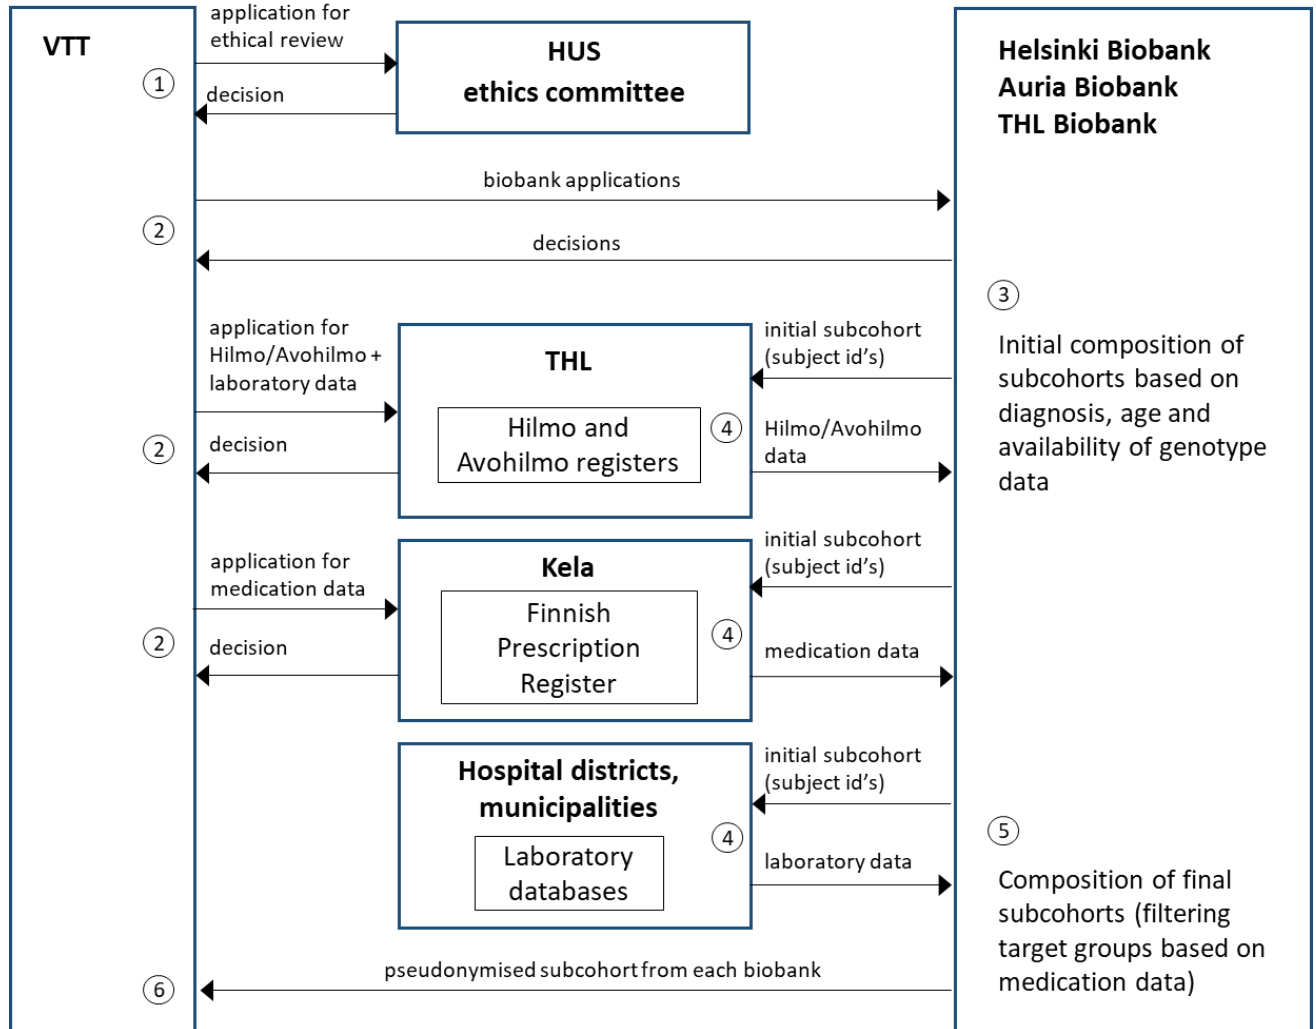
VTT

application for ethical review

①

decision

HUS
ethics committee

Helsinki Biobank
Auria Biobank
THL Biobank

biobank applications

②

decisions

③

Initial composition of subcohorts based on diagnosis, age and availability of genotype data

application for Hilmo/Avohilmo + laboratory data

②

decision

THL

Hilmo and Avohilmo registers

④

initial subcohort (subject id's)

Hilmo/Avohilmo data

application for medication data

②

decision

Kela

Finnish Prescription Register

④

initial subcohort (subject id's)

medication data

Hospital districts, municipalities

Laboratory databases

④

initial subcohort (subject id's)

laboratory data

⑤

Composition of final subcohorts (filtering target groups based on medication data)

⑥

pseudonymised subcohort from each biobank